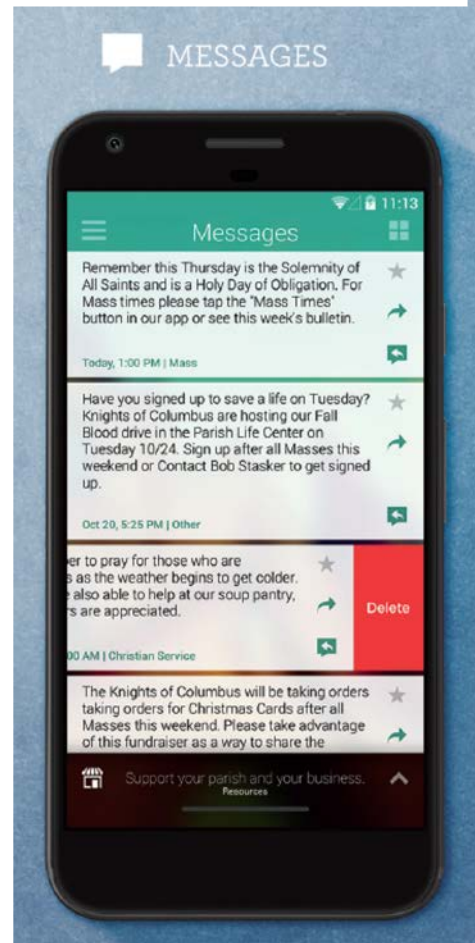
MESSAGES

11:13

Messages

Remember this Thursday is the Solemnity of All Saints and is a Holy Day of Obligation. For Mass times please tap the "Mass Times" button in our app or see this week's bulletin.

Today, 1:00 PM | Mass

Have you signed up to save a life on Tuesday? Knights of Columbus are hosting our Fall Blood drive in the Parish Life Center on Tuesday 10/24. Sign up after all Masses this weekend or Contact Bob Stasker to get signed up.

Oct 20, 5:25 PM | Other

er to pray for those who are s as the weather begins to get colder. also able to help at our soup pantry, rs are appreciated.

00 AM | Christian Service

Delete

The Knights of Columbus will be taking orders taking orders for Christmas Cards after all Masses this weekend. Please take advantage of this fundraiser as a way to share the

Support your parish and your business.

Resources